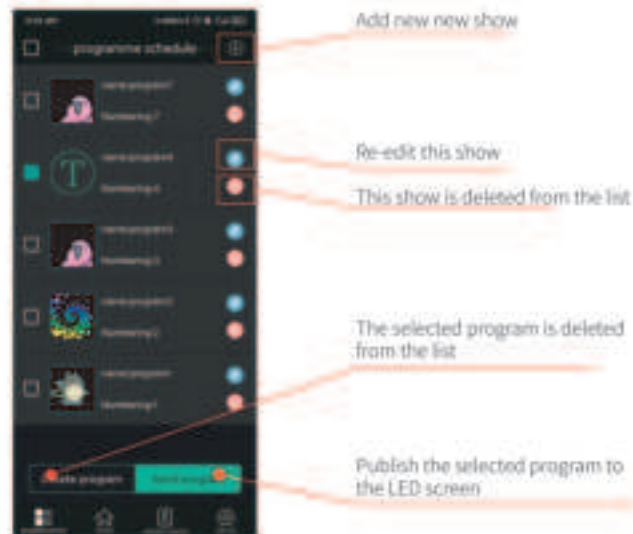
programme schedule

Add new new show

Re-edit this show

This show is deleted from the list

The selected program is deleted from the list

Publish the selected program to the LED screen

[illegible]
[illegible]

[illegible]
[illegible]

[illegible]
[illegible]

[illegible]
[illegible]

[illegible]
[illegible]

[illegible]ete program

Send program